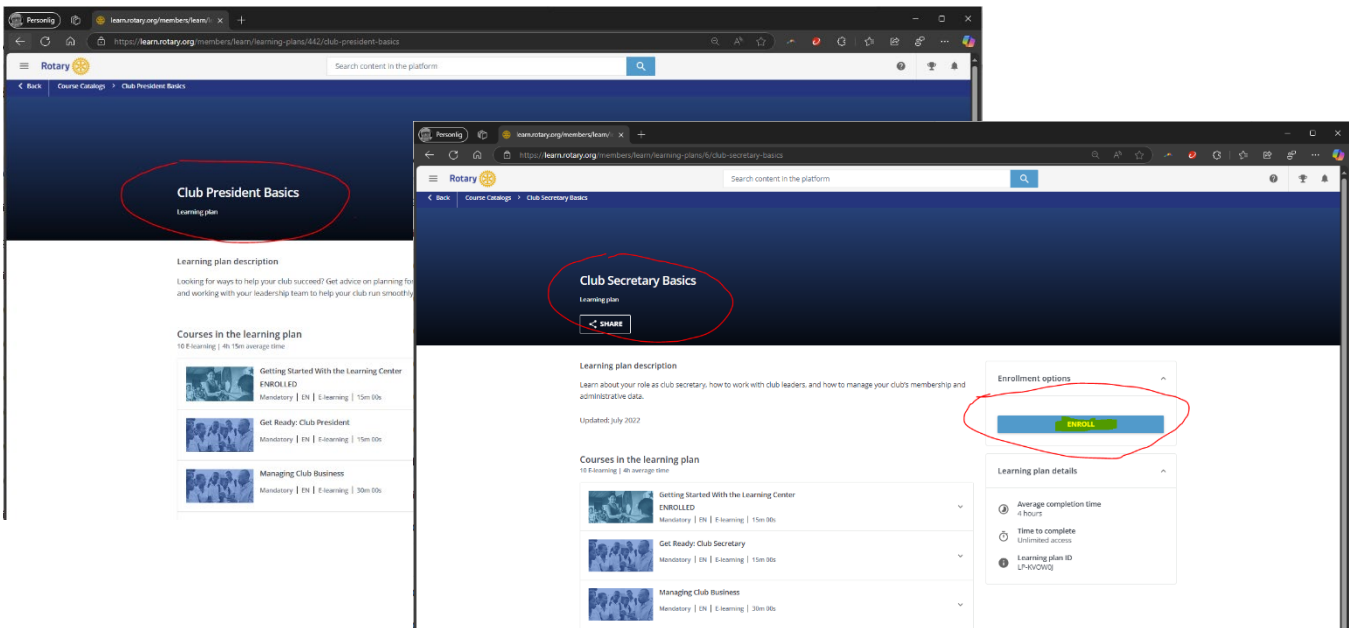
Personlig learn.rotary.org/members/learn/le ×

https://learn.rotary.org/members/learn/learning-plans/442/club-president-basics

Rotary

Search content in the platform

Back Course Catalogs > Club President Basics

Club President Basics

Learning plan

Learning plan description

Looking for ways to help your club succeed? Get advice on planning fo and working with your leadership team to help your club run smoothl

Courses in the learning plan

10 E-learning | 4h 15m average time

Getting Started With the Learning Center
ENROLLED
Mandatory | EN | E-learning | 15m 00s

Get Ready: Club President
Mandatory | EN | E-learning | 15m 00s

Managing Club Business
Mandatory | EN | E-learning | 30m 00s

Personlig learn.rotary.org/members/learn/le ×

https://learn.rotary.org/members/learn/learning-plans/6/club-secretary-basics

Rotary

Search content in the platform

Back Course Catalogs > Club Secretary Basics

Club Secretary Basics

Learning plan

SHARE

Learning plan description

Learn about your role as club secretary, how to work with club leaders, and how to manage your club's membership and administrative data.

Updated: july 2022

Enrollment options

ENROLL

Learning plan details

Average completion time
4 hours

Time to complete
Unlimited access

Learning plan ID
LP-KVOWOJ

Courses in the learning plan

10 E-learning | 4h average time

Getting Started With the Learning Center
ENROLLED
Mandatory | EN | E-learning | 15m 00s

Get Ready: Club Secretary
Mandatory | EN | E-learning | 15m 00s

Managing Club Business
Mandatory | EN | E-learning | 30m 00s